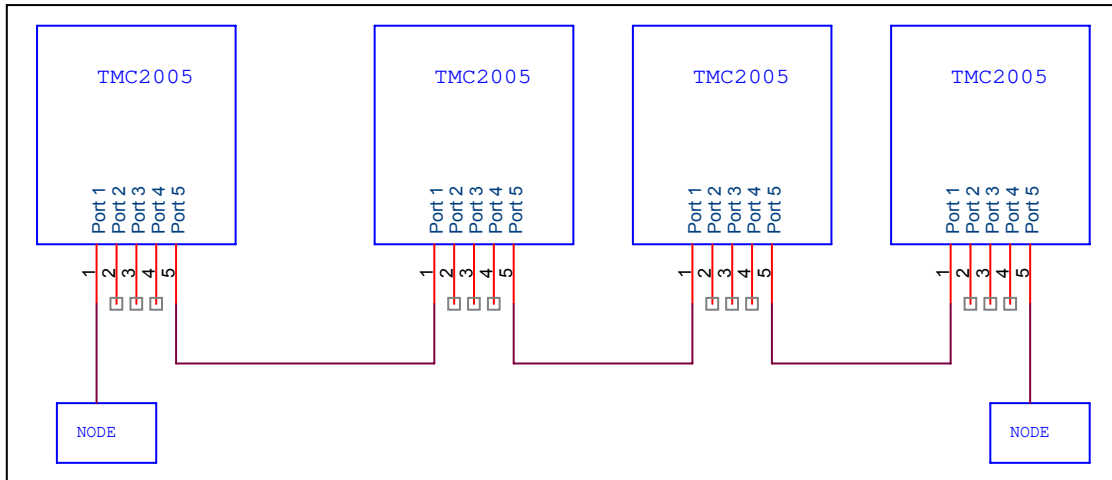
TMC2005

Port 1 Port 2 Port 3 Port 4 Port 5

1 2 3 4 5

TMC2005

Port 1 Port 2 Port 3 Port 4 Port 5

1 2 3 4 5

TMC2005

Port 1 Port 2 Port 3 Port 4 Port 5

1 2 3 4 5

TMC2005

Port 1 Port 2 Port 3 Port 4 Port 5

1 2 3 4 5

NODE

NODE